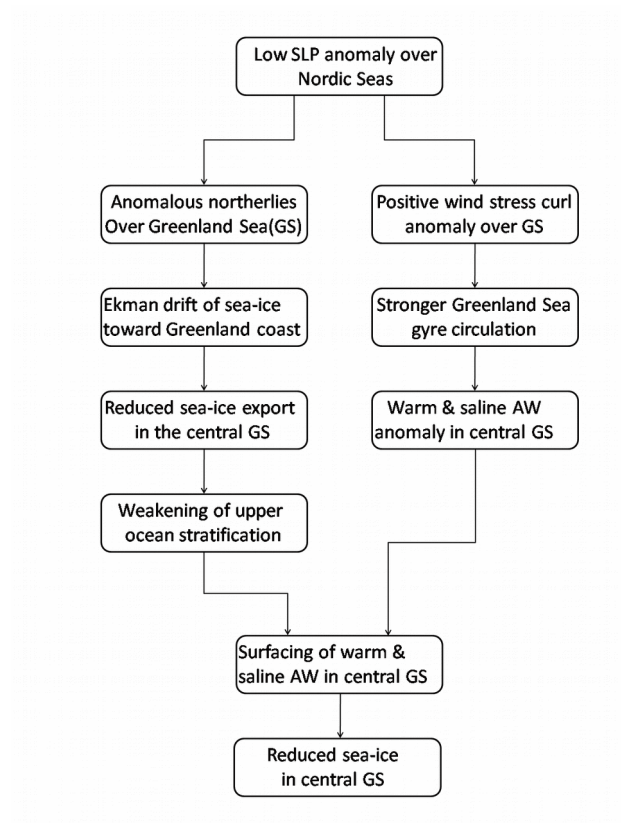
Low SLP anomaly over Nordic Seas

Anomalous northerlies Over Greenland Sea(GS)

Ekman drift of sea-ice toward Greenland coast

Reduced sea-ice export in the central GS

Weakening of upper ocean stratification

Positive wind stress curl anomaly over GS

Stronger Greenland Sea gyre circulation

Warm & saline AW anomaly in central GS

Surfacing of warm & saline AW in central GS

Reduced sea-ice in central GS